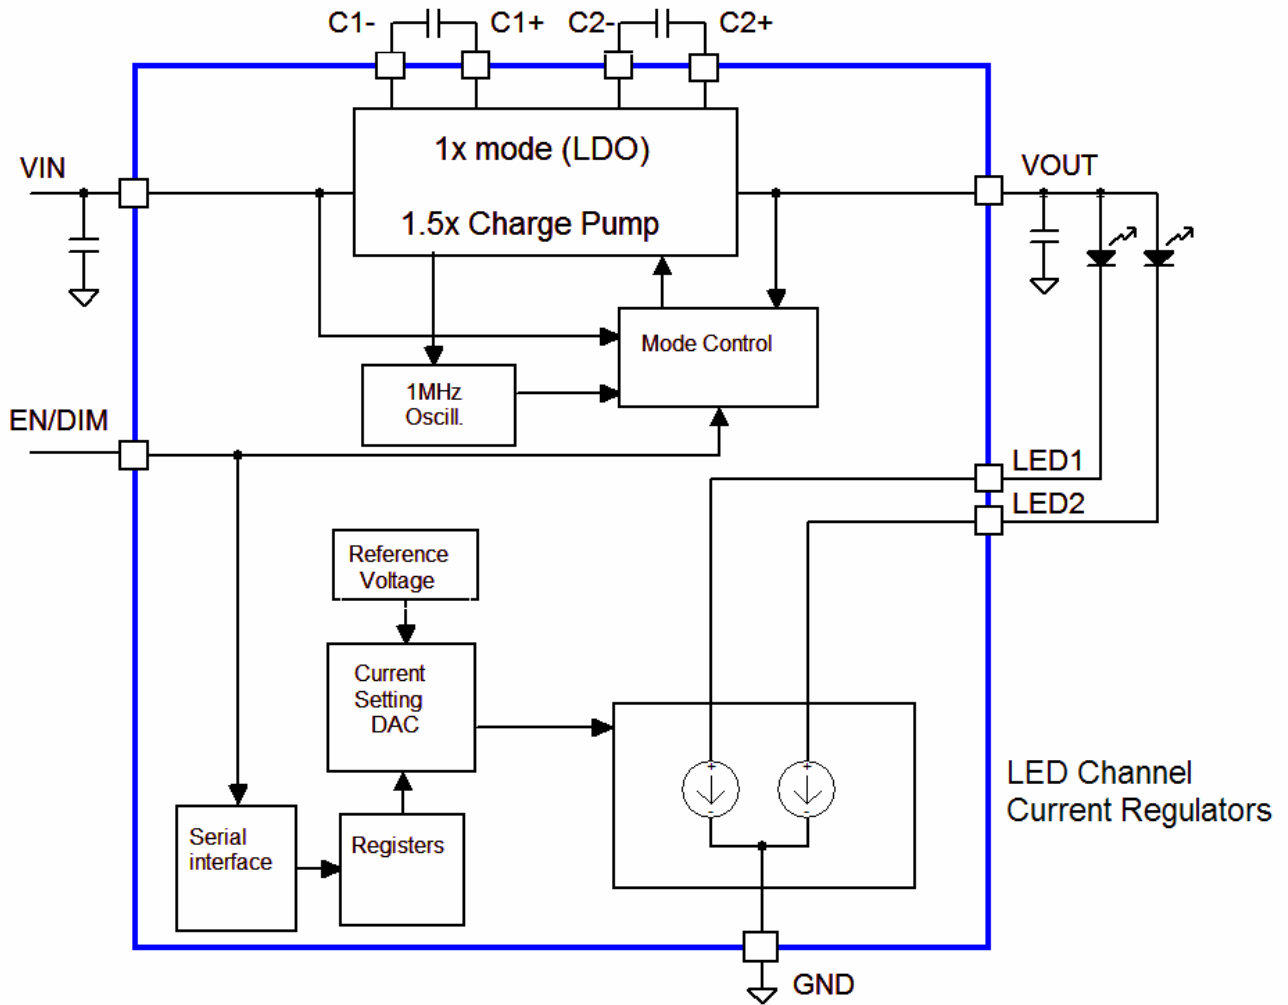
C1- C1+ C2- C2+

VIN

1x mode (LDO)

1.5x Charge Pump

VOUT

Mode Control

1MHz Oscill.

EN/DIM

LED1

LED2

Reference Voltage

Current Setting DAC

LED Channel Current Regulators

Serial interface

Registers

GND